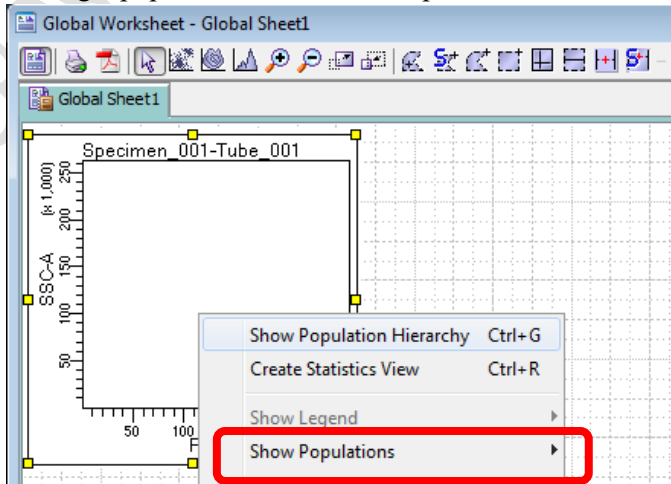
Global Worksheet - Global Sheet1

Global Sheet1

Specimen_001-Tube_001

SSC-A (x 1,000)

250
200
150
100
50

50
100

Show Population Hierarchy Ctrl+G
Create Statistics View Ctrl+R
Show Legend
Show Populations